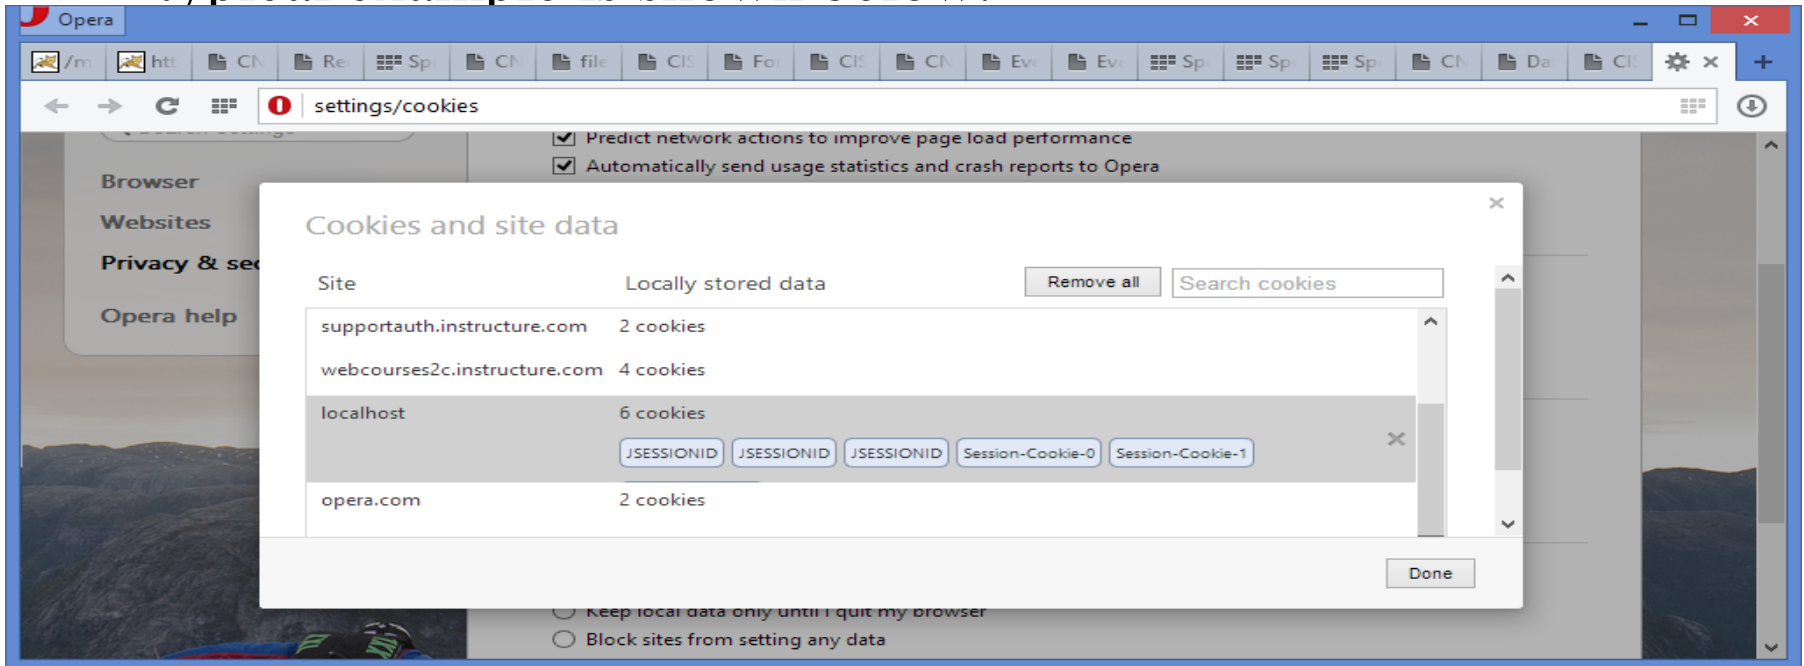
Opera

/m htt CN Re Sp CN file CIS Fo CIS CN Ev Ev Sp Sp Sp CN Da CIS

settings/cookies

Predict network actions to improve page load performance
Automatically send usage statistics and crash reports to Opera

Browser
Websites
Privacy & sec
Opera help

Cookies and site data

| Site | Locally stored data |
|---|---|
| supportauth.instructure.com | 2 cookies |
| webcourses2c.instructure.com | 4 cookies |
| localhost | 6 cookies |
| opera.com | 2 cookies |

Remove all
Search cookies

JSESSIONID JSESSIONID JSESSIONID Session-Cookie-0 Session-Cookie-1

Done

Keep local data only until I quit my browser
Block sites from setting any data